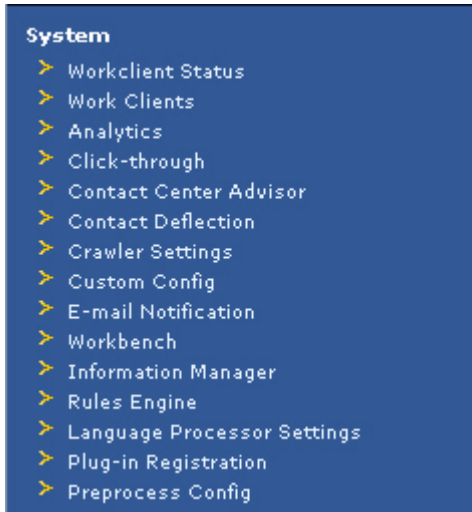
System

Workclient Status
Work Clients
Analytics
Click-through
Contact Center Advisor
Contact Deflection
Crawler Settings
Custom Config
E-mail Notification
Workbench
Information Manager
Rules Engine
Language Processor Settings
Plug-in Registration
Preprocess Config